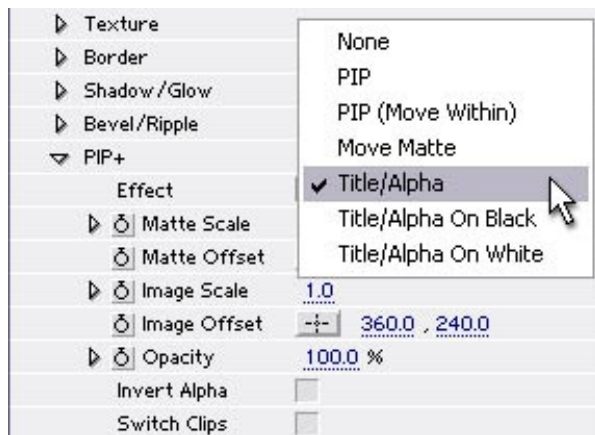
Texture
Border
Shadow/Glow
Bevel/Ripple
PIP+
Effect
Matte Scale
Matte Offset
Image Scale 1.0
Image Offset 360.0 , 240.0
Opacity 100.0 %
Invert Alpha
Switch Clips

None
PIP
PIP (Move Within)
Move Matte
✔ Title/Alpha
Title/Alpha On Black
Title/Alpha On White